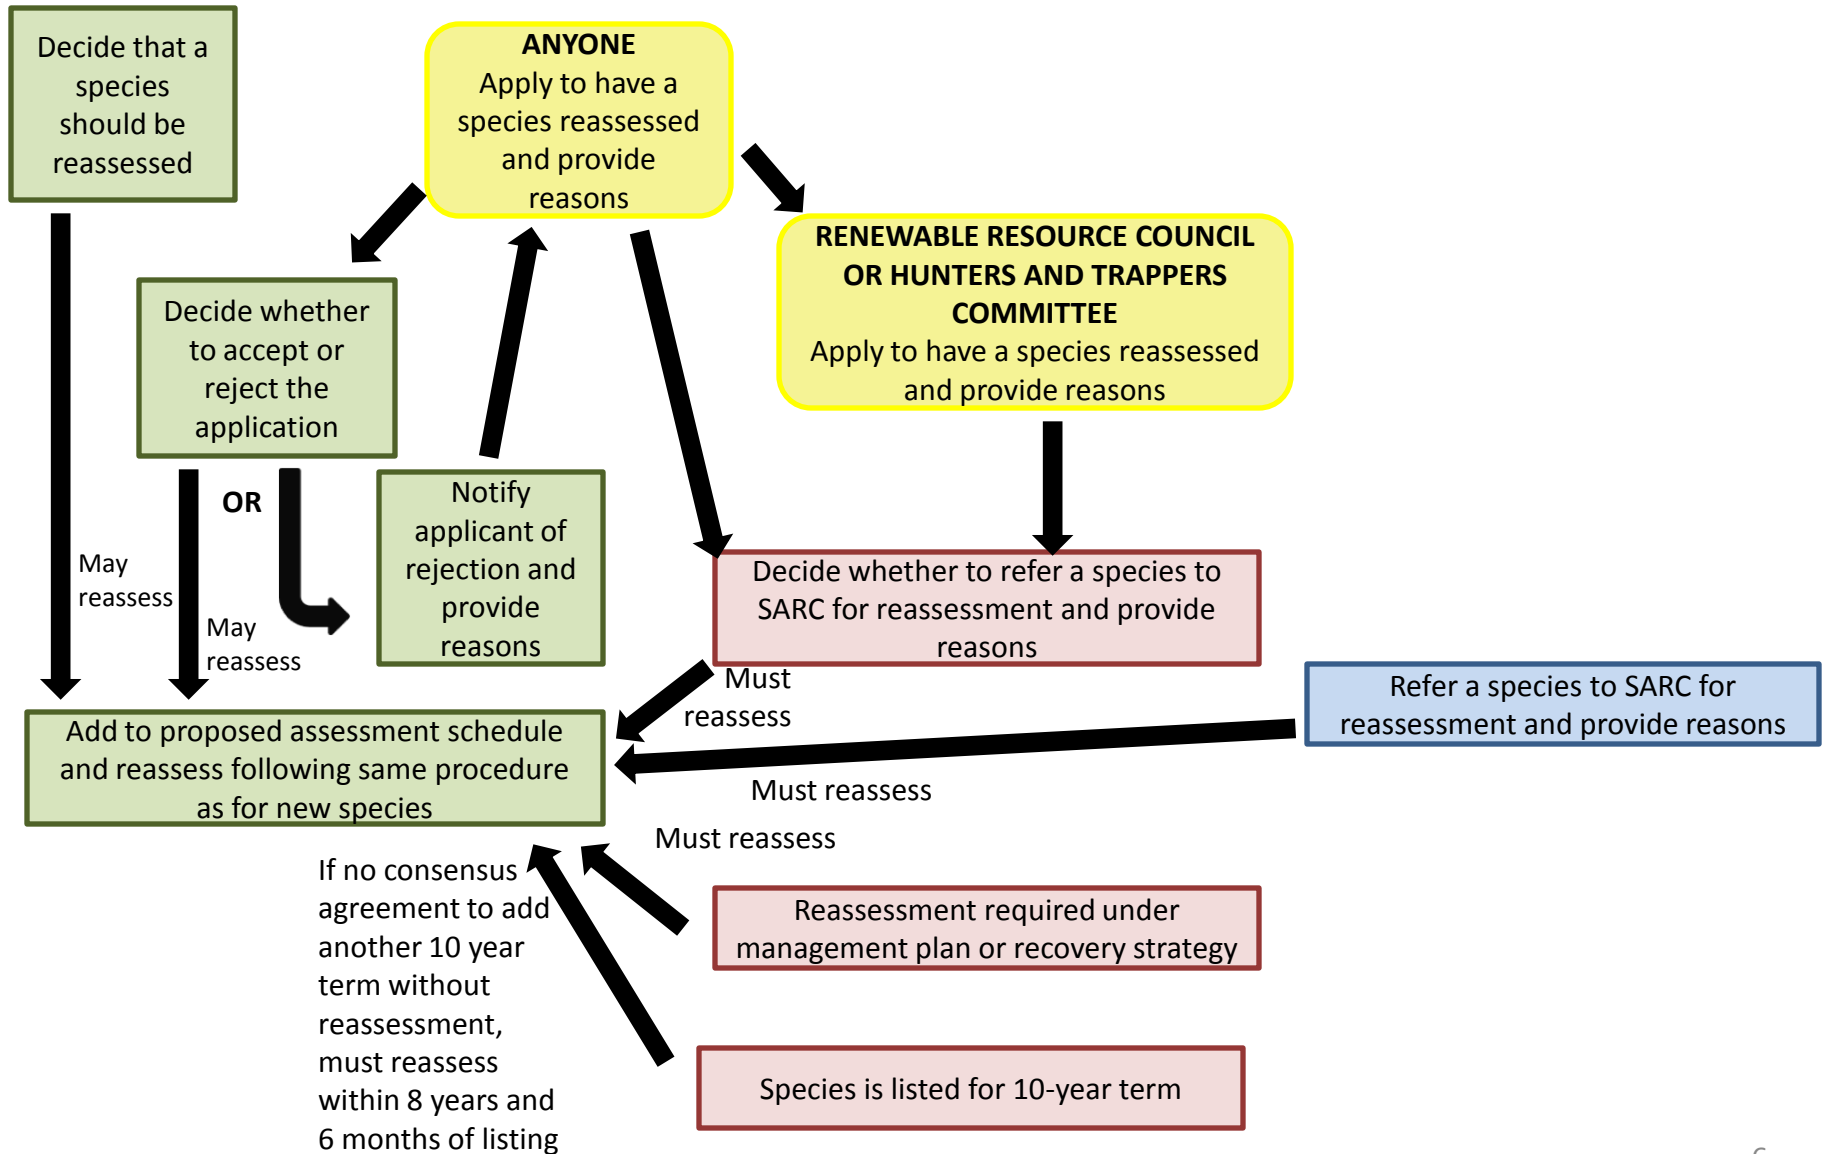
Decide that a species should be reassessed

ANYONE
Apply to have a species reassessed and provide reasons

RENEWABLE RESOURCE COUNCIL OR HUNTERS AND TRAPPERS COMMITTEE
Apply to have a species reassessed and provide reasons

Decide whether to accept or reject the application

OR

Notify applicant of rejection and provide reasons

May reassess

May reassess

Decide whether to refer a species to SARC for reassessment and provide reasons

Must reassess

Refer a species to SARC for reassessment and provide reasons

Add to proposed assessment schedule and reassess following same procedure as for new species

Must reassess

Must reassess

If no consensus agreement to add another 10 year term without reassessment, must reassess within 8 years and 6 months of listing

Reassessment required under management plan or recovery strategy

Species is listed for 10-year term